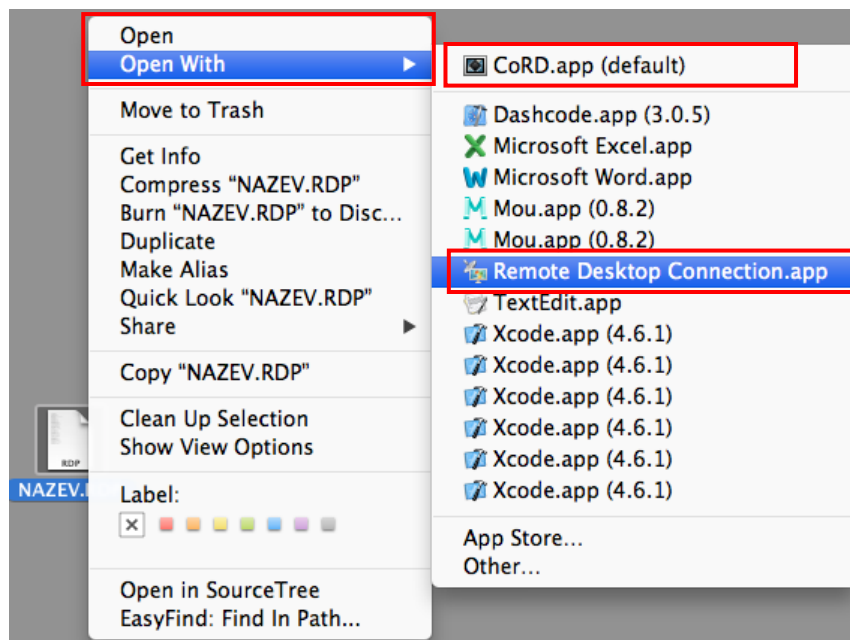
Open
Open With

Move to Trash

Get Info
Compress "NAZEV.RDP"
Burn "NAZEV.RDP" to Disc...
Duplicate
Make Alias
Quick Look "NAZEV.RDP"
Share

Copy "NAZEV.RDP"

Clean Up Selection
Show View Options

Label:

Open in SourceTree
EasyFind: Find In Path...

CoRD.app (default)

Dashcode.app (3.0.5)
Microsoft Excel.app
Microsoft Word.app
Mou.app (0.8.2)
Mou.app (0.8.2)
Remote Desktop Connection.app
TextEdit.app
Xcode.app (4.6.1)
Xcode.app (4.6.1)
Xcode.app (4.6.1)
Xcode.app (4.6.1)
Xcode.app (4.6.1)
Xcode.app (4.6.1)

App Store...
Other...

RDP
NAZEV.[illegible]